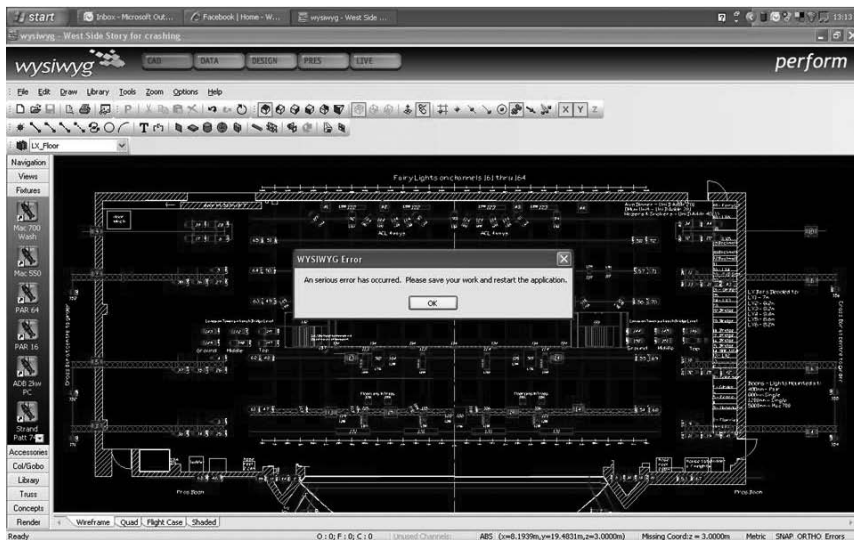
start
Inbox - Microsoft Out...
Facebook | Home - W...
wysiwyg - West Side ...
13:13
wysiwyg - West Side Story for crashing
wysiwyg
CAD
DATA
DESIGN
PRES
LIVE
perform
File Edit Draw Library Tools Zoom Options Help
X Y Z
LX_Floor
Navigation
Views
Fixtures
Mac 700 Wash
Mac 550
PAR 64
PAR 16
ADB 2kw PC
Strand Patt 7
Accessories
Col/Gobo
Library
Truss
Concepts
Render
Fairy Lights on channels 161 thru 164
WYSIWYG Error
An serious error has occurred. Please save your work and restart the application.
OK
Prop Room
Prop Room
Wireframe
Quad
Flight Case
Shaded
Ready
O: 0; F: 0; C: 0
Unused Channels
ABS (x=0.1939m,y=19.4831m,z=3.0000m)
Missing Coord:z = 3.0000m
Metric
SNAP
ORTHO
Errors